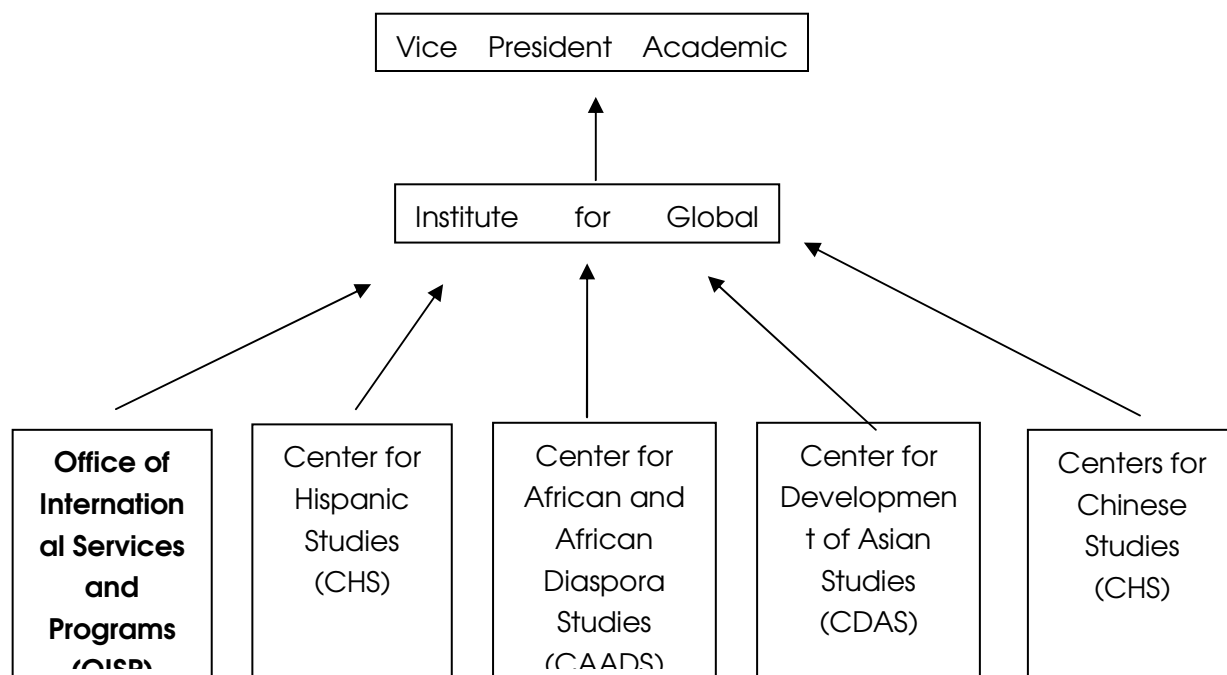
Vice President Academic

Institute for Global

Office of International Services and Programs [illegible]

Center for Hispanic Studies (CHS)

Center for African and African Diaspora Studies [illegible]

Center for Development of Asian Studies (CDAS)

Centers for Chinese Studies (CHS)